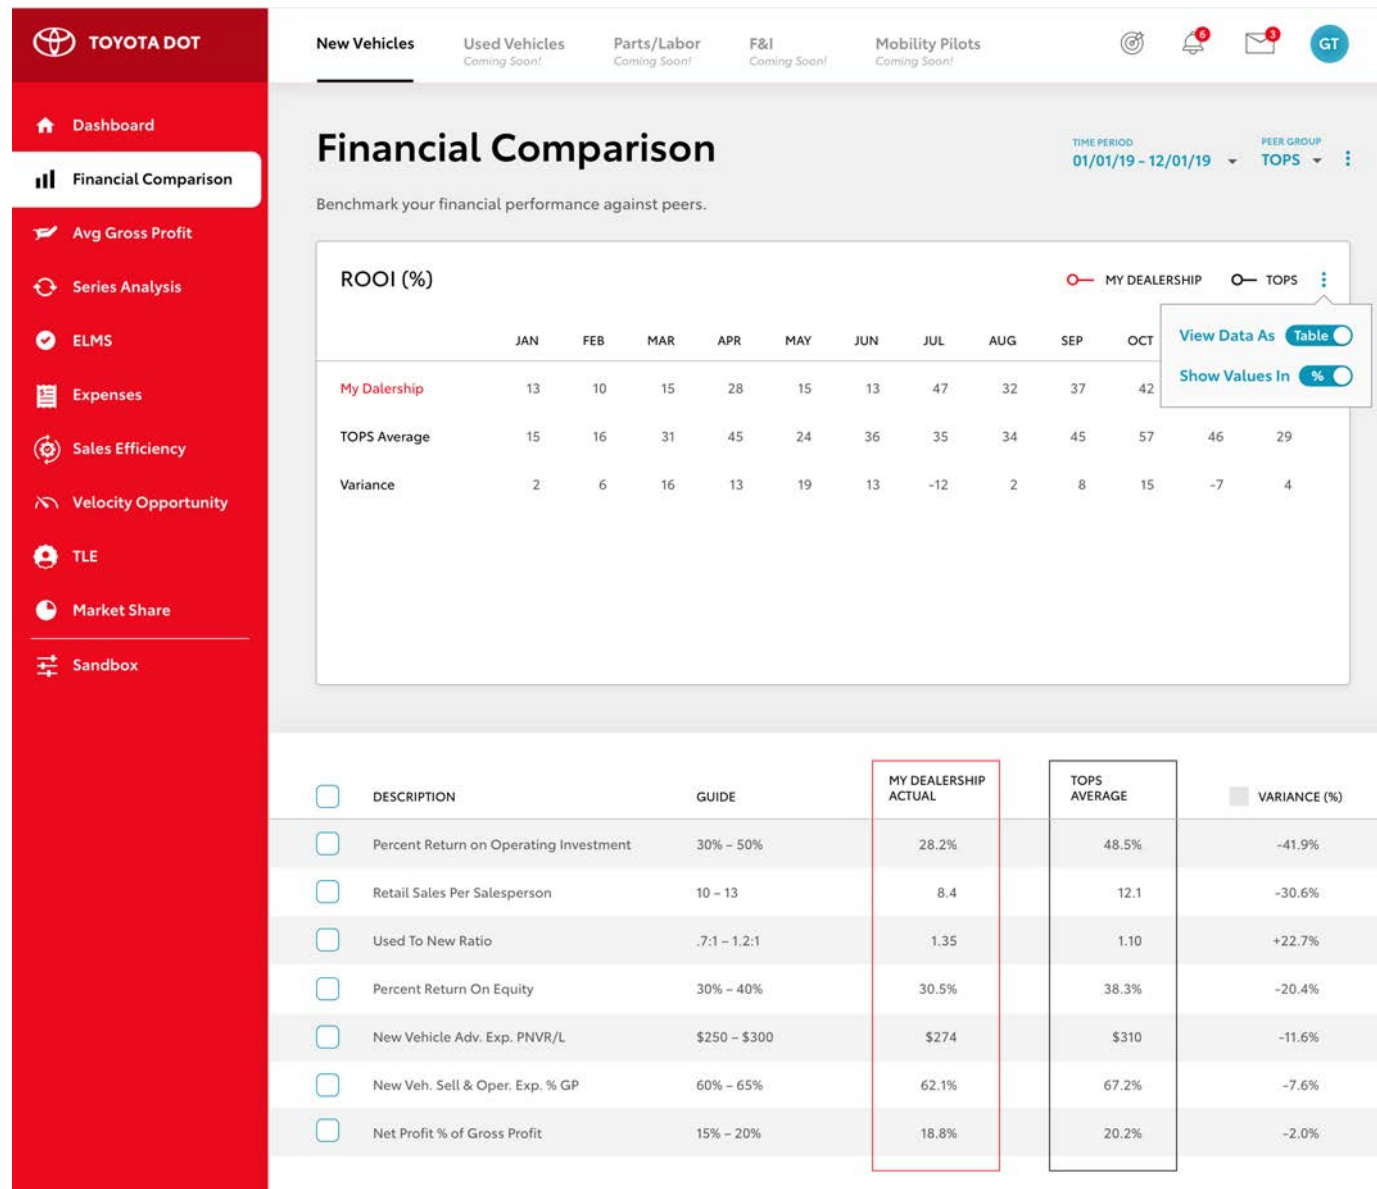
TOYOTA DOT

Dashboard
Financial Comparison
Avg Gross Profit
Series Analysis
ELMS
Expenses
Sales Efficiency
Velocity Opportunity
TLE
Market Share
Sandbox

New Vehicles
Used Vehicles Coming Soon!
Parts/Labor Coming Soon!
F&I Coming Soon!
Mobility Pilots Coming Soon!

6
3
GT

Financial Comparison

TIME PERIOD
01/01/19 - 12/01/19

PEER GROUP
TOPS

Benchmark your financial performance against peers.

ROOI (%)

MY DEALERSHIP
TOPS

View Data As Table
Show Values In %

| | JAN | FEB | MAR | APR | MAY | JUN | JUL | AUG | SEP | OCT | | |
|---|---|---|---|---|---|---|---|---|---|---|---|---|
| My Dalership | 13 | 10 | 15 | 28 | 15 | 13 | 47 | 32 | 37 | 42 | | |
| TOPS Average | 15 | 16 | 31 | 45 | 24 | 36 | 35 | 34 | 45 | 57 | 46 | 29 |
| Variance | 2 | 6 | 16 | 13 | 19 | 13 | -12 | 2 | 8 | 15 | -7 | 4 |

| DESCRIPTION | GUIDE | MY DEALERSHIP ACTUAL | TOPS AVERAGE | VARIANCE (%) |
|---|---|---|---|---|
| Percent Return on Operating Investment | 30% – 50% | 28.2% | 48.5% | -41.9% |
| Retail Sales Per Salesperson | 10 – 13 | 8.4 | 12.1 | -30.6% |
| Used To New Ratio | .7:1 – 1.2:1 | 1.35 | 1.10 | +22.7% |
| Percent Return On Equity | 30% – 40% | 30.5% | 38.3% | -20.4% |
| New Vehicle Adv. Exp. PNVR/L | $250 – $300 | $274 | $310 | -11.6% |
| New Veh. Sell & Oper. Exp. % GP | 60% – 65% | 62.1% | 67.2% | -7.6% |
| Net Profit % of Gross Profit | 15% – 20% | 18.8% | 20.2% | -2.0% |